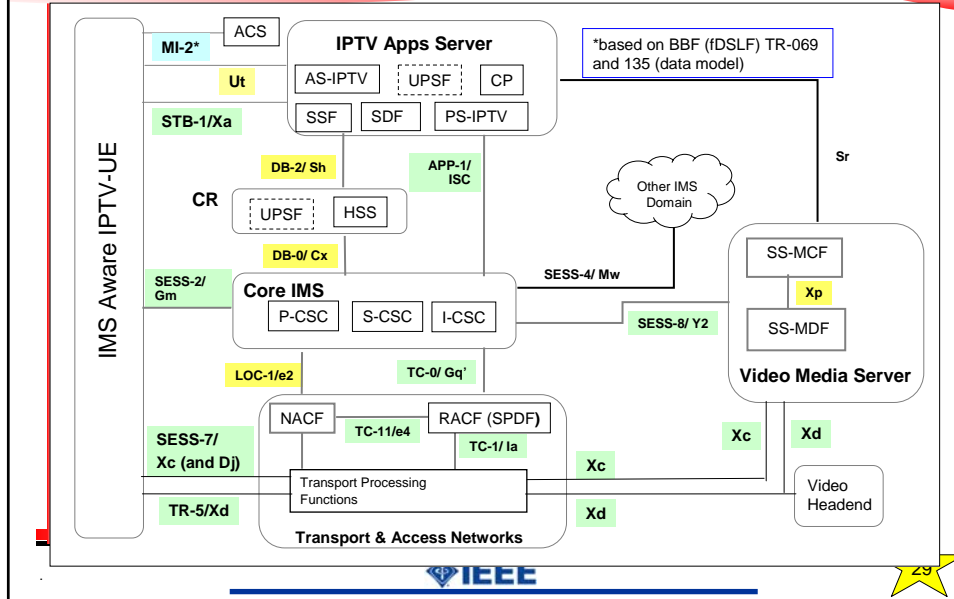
ACS

MI-2*

IPTV Apps Server

AS-IPTV

UPSF

CP

*based on BBF (fDSLF) TR-069 and 135 (data model)

Ut

SSF

SDF

PS-IPTV

STB-1/Xa

Sr

DB-2/ Sh

APP-1/ ISC

Other IMS Domain

IMS Aware IPTV-UE

CR

UPSF

HSS

DB-0/ Cx

SS-MCF

SESS-2/ Gm

SESS-4/ Mw

Core IMS

Xp

P-CSC

S-CSC

I-CSC

SESS-8/ Y2

SS-MDF

LOC-1/e2

TC-0/ Gq'

Video Media Server

NACF

RACF (SPDF)

TC-11/e4

Xc

Xd

SESS-7/ Xc (and Dj)

TC-1/ Ia

Xc

Transport Processing Functions

Video Headend

TR-5/Xd

Xd

Transport & Access Networks

IEEE

29